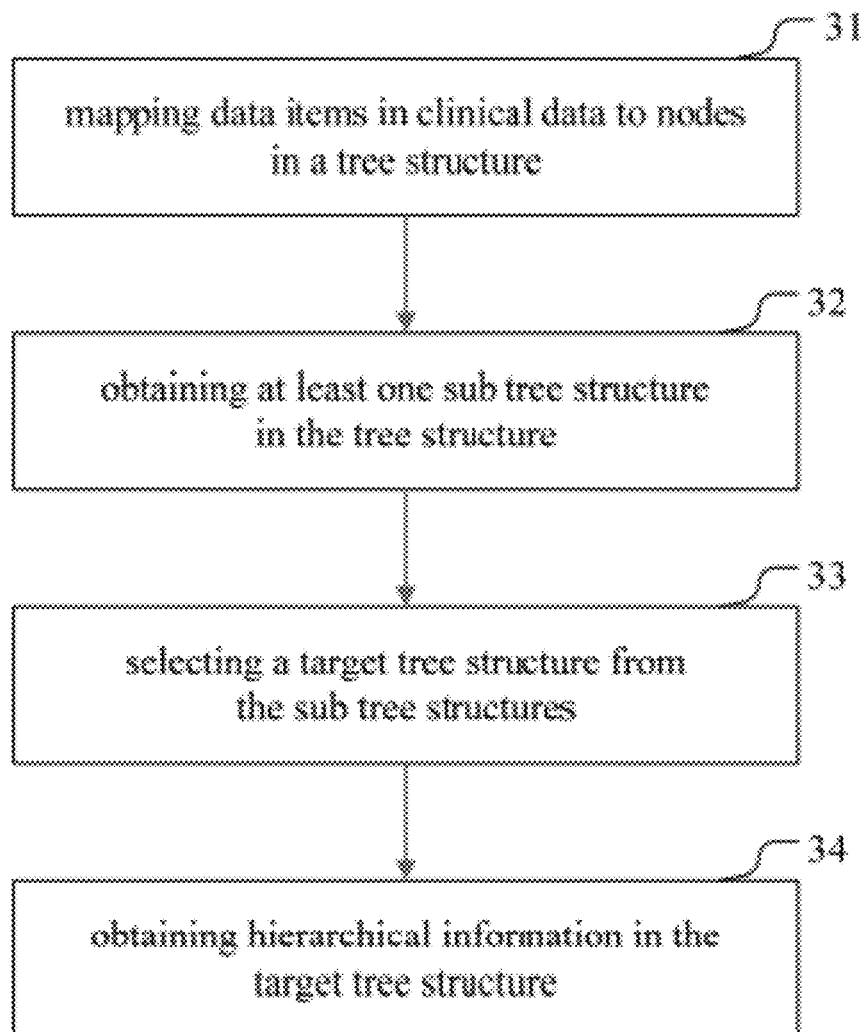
31

mapping data items in clinical data to nodes in a tree structure

32

obtaining at least one sub tree structure in the tree structure

33

selecting a target tree structure from the sub tree structures

34

obtaining hierarchical information in the target tree structure